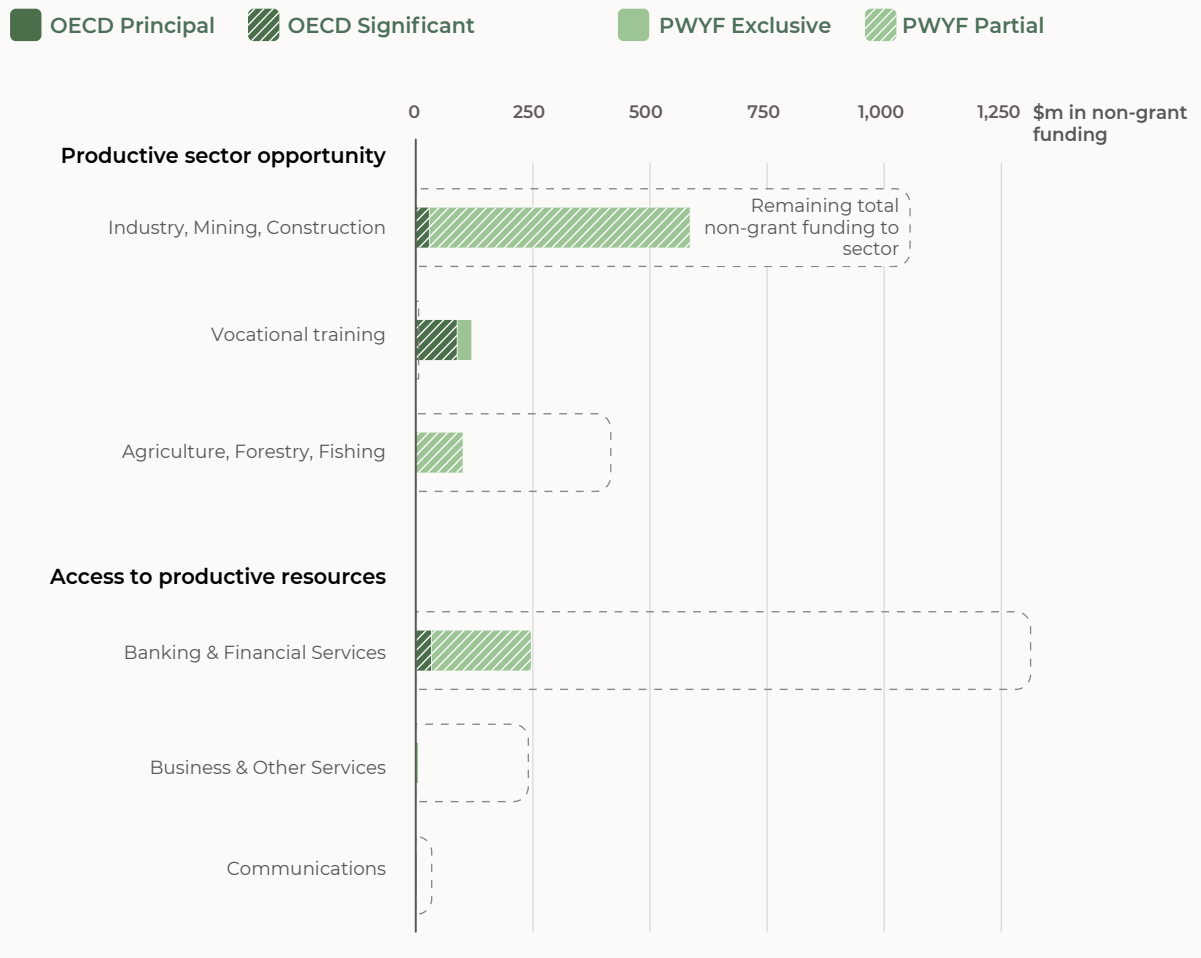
OECD Principal OECD Significant PWYF Exclusive PWYF Partial

0 250 500 750 1,000 1,250 $m in non-grant funding

Productive sector opportunity

Industry, Mining, Construction

Remaining total non-grant funding to sector

Vocational training

Agriculture, Forestry, Fishing

Access to productive resources

Banking & Financial Services

Business & Other Services

Communications